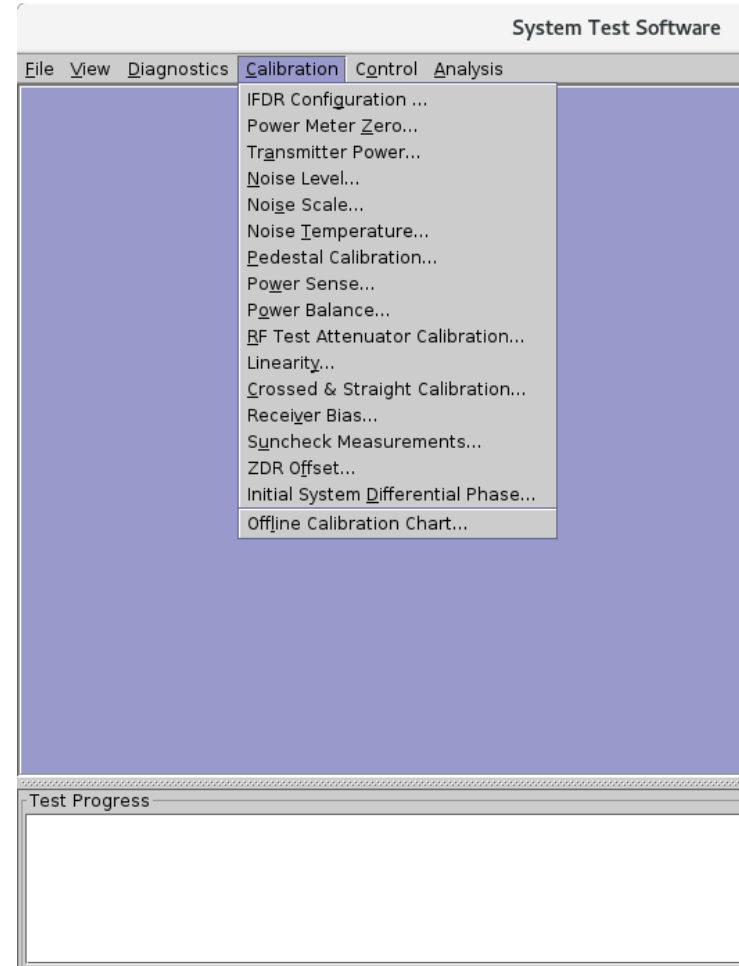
System Test Software

File View Diagnostics Calibration Control Analysis

IFDR Configuration ...
Power Meter Zero...
Transmitter Power...
Noise Level...
Noise Scale...
Noise Temperature...
Pedestal Calibration...
Power Sense...
Power Balance...
RF Test Attenuator Calibration...
Linearity...
Crossed & Straight Calibration...
Receiver Bias...
Suncheck Measurements...
ZDR Offset...
Initial System Differential Phase...
Offline Calibration Chart...

Test Progress